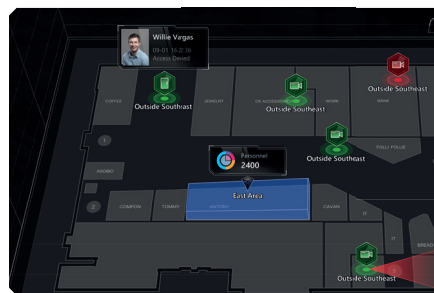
Willie Vargas
09-01 16:2:36
Access Denied

COFFEE
Outside Southrast
JEWELRY
Outside Southeast
Outside Southeast
Outside Southeast
FOLLI FOLLIE
1
ADIDAS
Personnel
2400
2
COMPOIN
TOMMY
East Area
CAVAN
Outside Southeast
BREAD